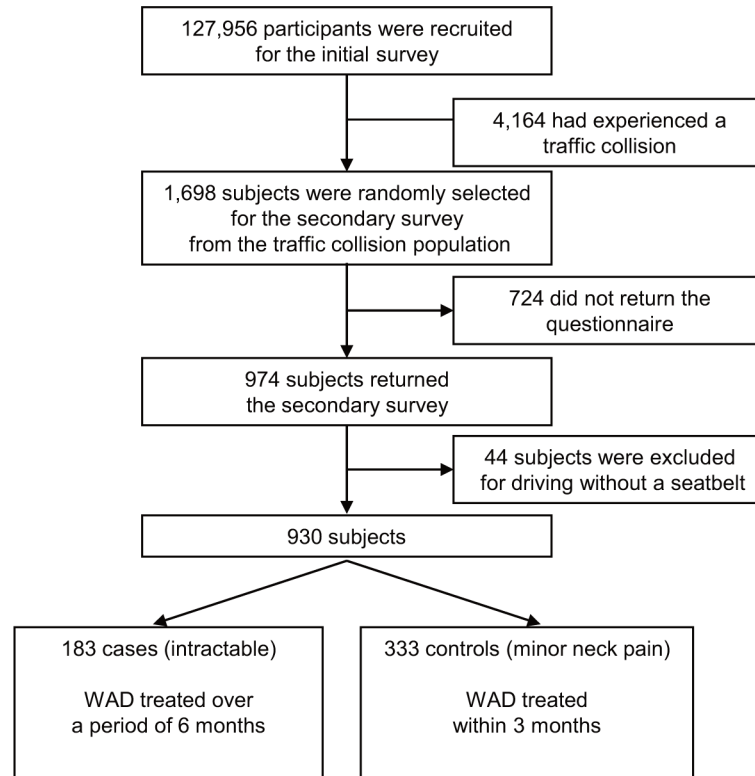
127,956 participants were recruited for the initial survey

4,164 had experienced a traffic collision

1,698 subjects were randomly selected for the secondary survey from the traffic collision population

724 did not return the questionnaire

974 subjects returned the secondary survey

44 subjects were excluded for driving without a seatbelt

930 subjects

183 cases (intractable)

WAD treated over a period of 6 months

333 controls (minor neck pain)

WAD treated within 3 months